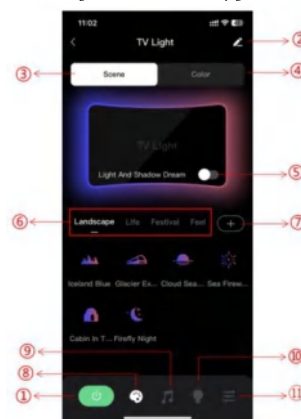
11:02

TV Light

②

③ Scene Color ④

TV Light

Light And Shadow Dream ⑤

⑥ Landscape Life Festival Feel + ⑦

Iceland Blue Glacier Ex... Cloud Sea... Sea Firew...

Cabin In T... Firefly Night

⑨

⑧

⑩

① ⑪